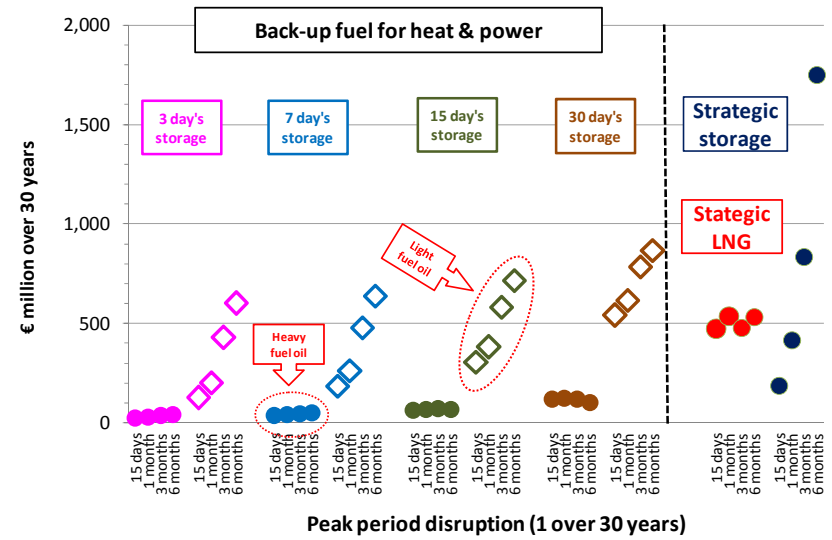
Back-up fuel for heat & power

2,000
1,500
1,000
500
0

€ million over 30 years

3 day's storage

7 day's storage

15 day's storage

30 day's storage

Strategic storage

Stategic LNG

Heavy fuel oil

Light fuel oil

15 days
1 month
3 months
6 months

15 days
1 month
3 months
6 months

15 days
1 month
3 months
6 months

15 days
1 month
3 months
6 months

15 days
1 month
3 months
6 months

15 days
1 month
3 months
6 months

15 days
1 month
3 months
6 months

15 days
1 month
3 months
6 months

15 days
1 month
3 months
6 months

15 days
1 month
3 months
6 months

Peak period disruption (1 over 30 years)